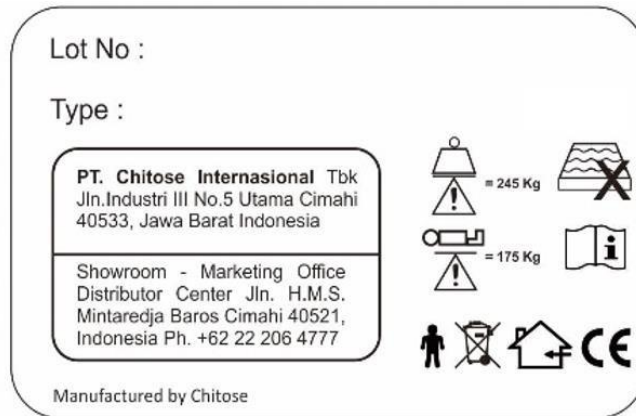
Lot No :

Type :

PT. Chitose Internasional Tbk
Jln.Industri III No.5 Utama Cimahi 40533, Jawa Barat Indonesia

Showroom - Marketing Office Distributor Center Jln. H.M.S. Mintaredja Baros Cimahi 40521, Indonesia Ph. +62 22 206 4777

= 245 Kg

= 175 Kg

i

CE

Manufactured by Chitose